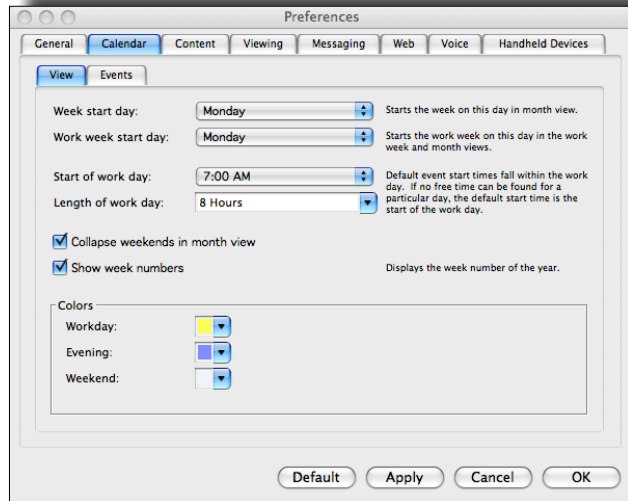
Preferences

General | Calendar | Content | Viewing | Messaging | Web | Voice | Handheld Devices

View | Events

Week start day: Monday
Starts the week on this day in month view.

Work week start day: Monday
Starts the work week on this day in the work week and month views.

Start of work day: 7:00 AM

Length of work day: 8 Hours

Default event start times fall within the work day. If no free time can be found for a particular day, the default start time is the start of the work day.

Collapse weekends in month view

Show week numbers
Displays the week number of the year.

Colors
Workday:
Evening:
Weekend:

Default | Apply | Cancel | OK